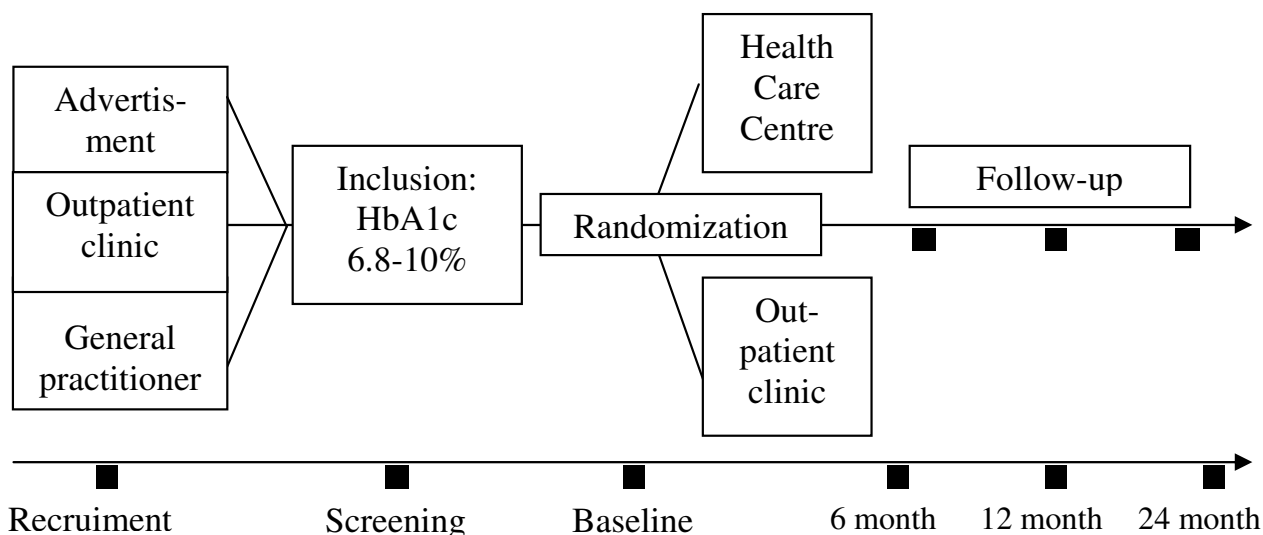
Advertisment

Outpatient clinic

General practitioner

Inclusion: HbA1c 6.8-10%

Randomization

Health Care Centre

Outpatient clinic

Follow-up

Recruiment

Screening

Baseline

6 month

12 month

24 month